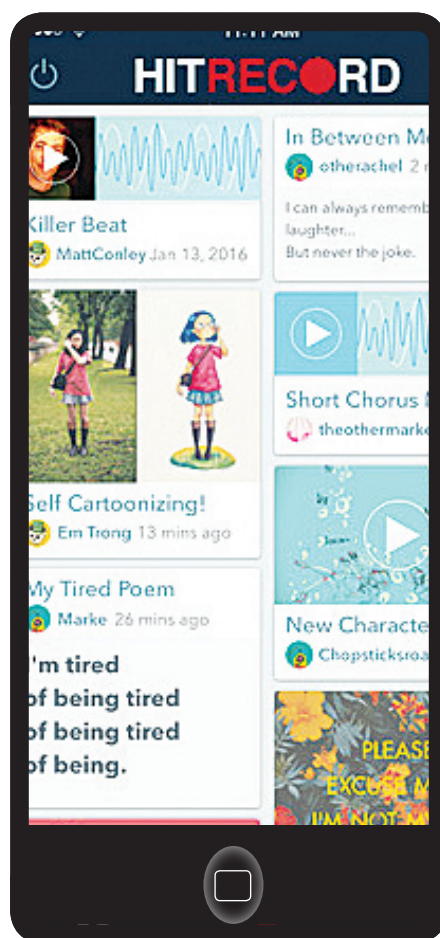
11:11 AM

HITRECORD

Killer Beat
MattConley Jan 13, 2016

In Between M
otherachel
I can always rememb laughter...
But never the joke.

Short Chorus
theothermarke

Self Cartoonizing!
Em Trong 13 mins ago

New Characte
Chopsticksroa

My Tired Poem
Marke 26 mins ago
I'm tired
of being tired
of being tired
of being.

PLEASE
EXCUSE M
I'M NOT